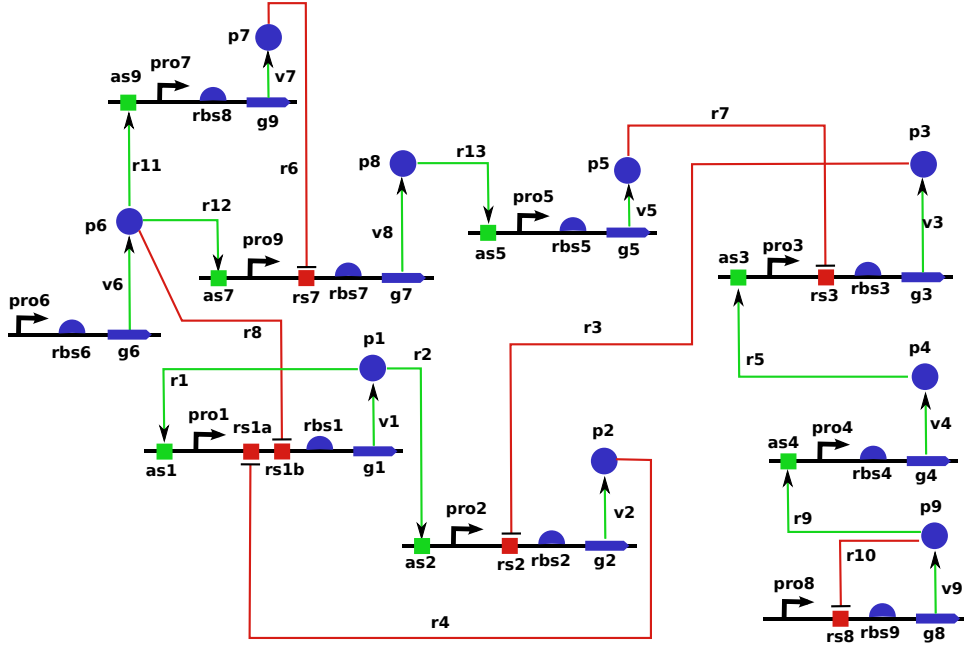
p7
pro7
as9
v7
rbs8
g9
r11
r6
p8
r13
r7
p3
p5
pro5
v5
v3
rbs5
as5
g5
r12
p6
pro9
v8
as3
pro3
rs3
rbs3
g3
as7
rs7
rbs7
g7
pro6
v6
rbs6
g6
r8
r3
p1
r2
r5
p4
r1
pro1
rs1a
rbs1
v1
pro4
v4
as4
rbs4
g4
as1
rs1b
g1
p2
p9
pro2
v2
r9
as2
rs2
rbs2
g2
r10
pro8
v9
rs8
rbs9
g8
r4